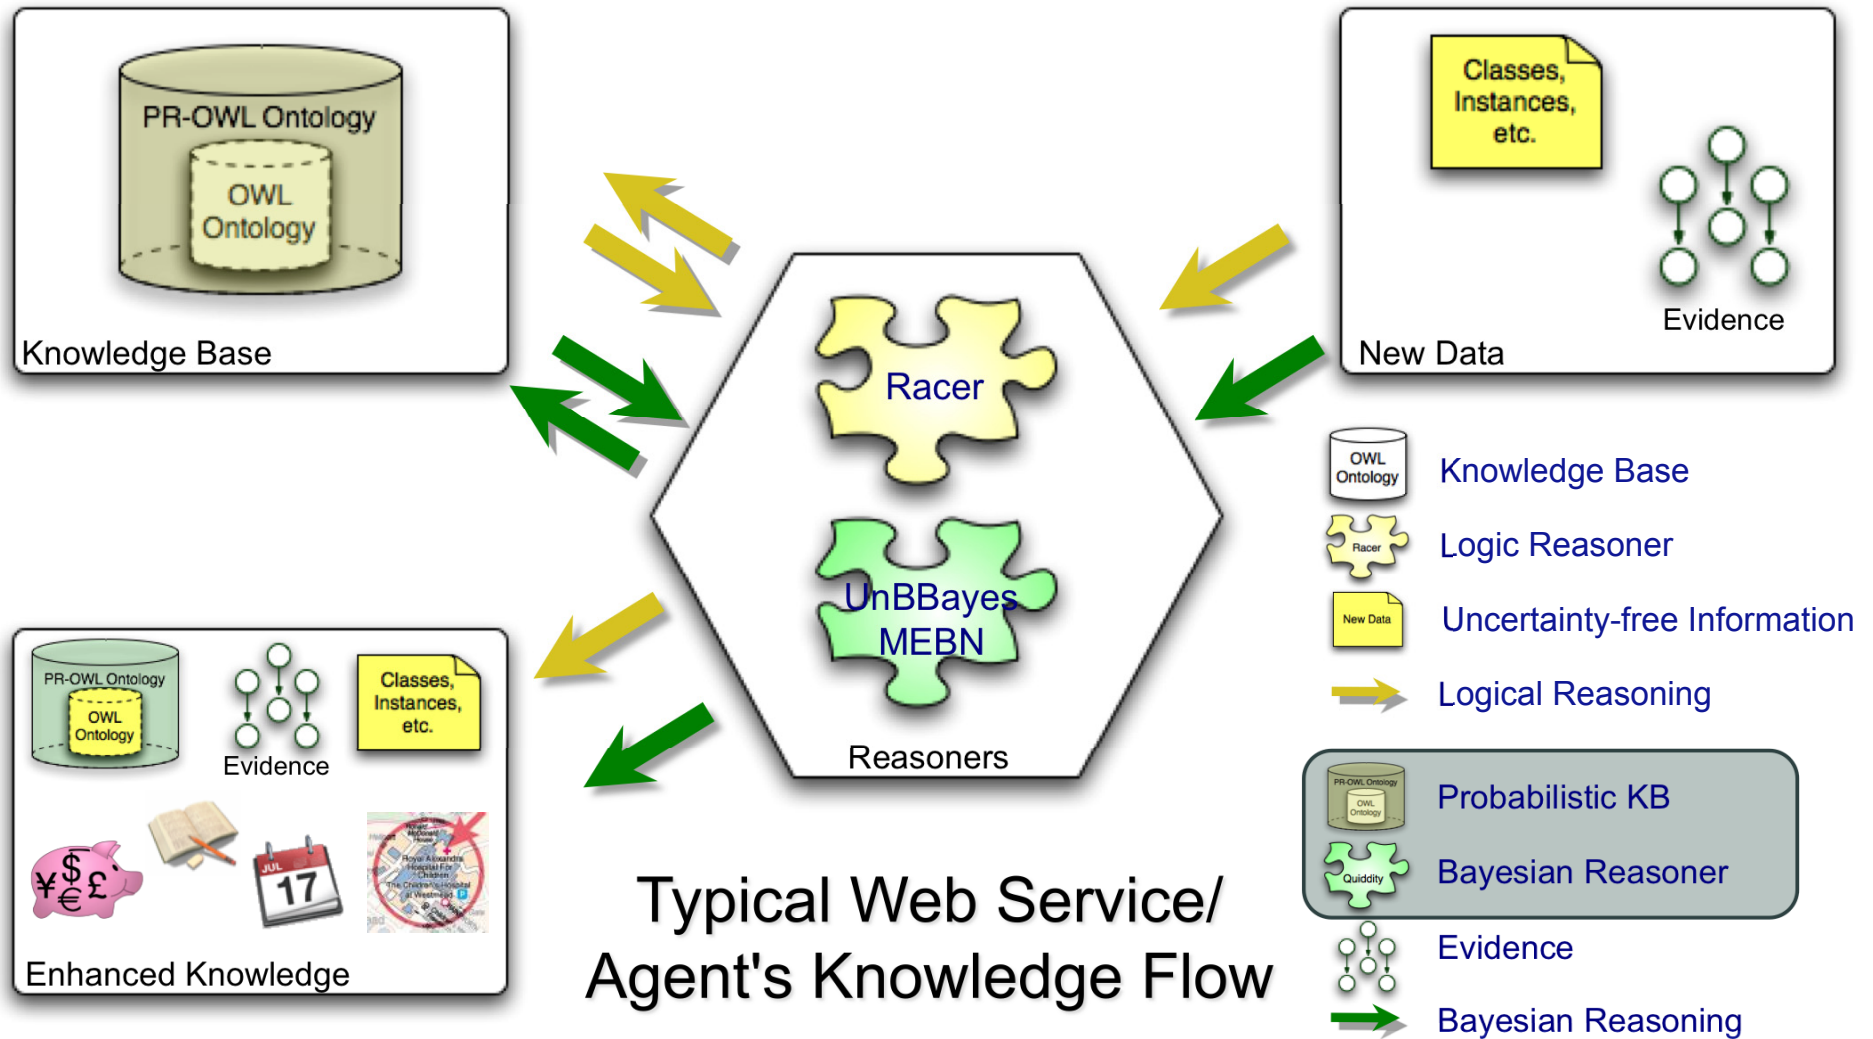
PR-OWL Ontology
OWL Ontology
Knowledge Base

Classes, Instances, etc.
Evidence
New Data

Racer
UnBBayes MEBN
Reasoners

PR-OWL Ontology
OWL Ontology
Evidence
Classes, Instances, etc.
JUL 17
Enhanced Knowledge

Typical Web Service/ Agent's Knowledge Flow

OWL Ontology
Knowledge Base
Racer
Logic Reasoner
New Data
Uncertainty-free Information
Logical Reasoning
PR-OWL Ontology
OWL Ontology
Probabilistic KB
Quiddity
Bayesian Reasoner
Evidence
Bayesian Reasoning